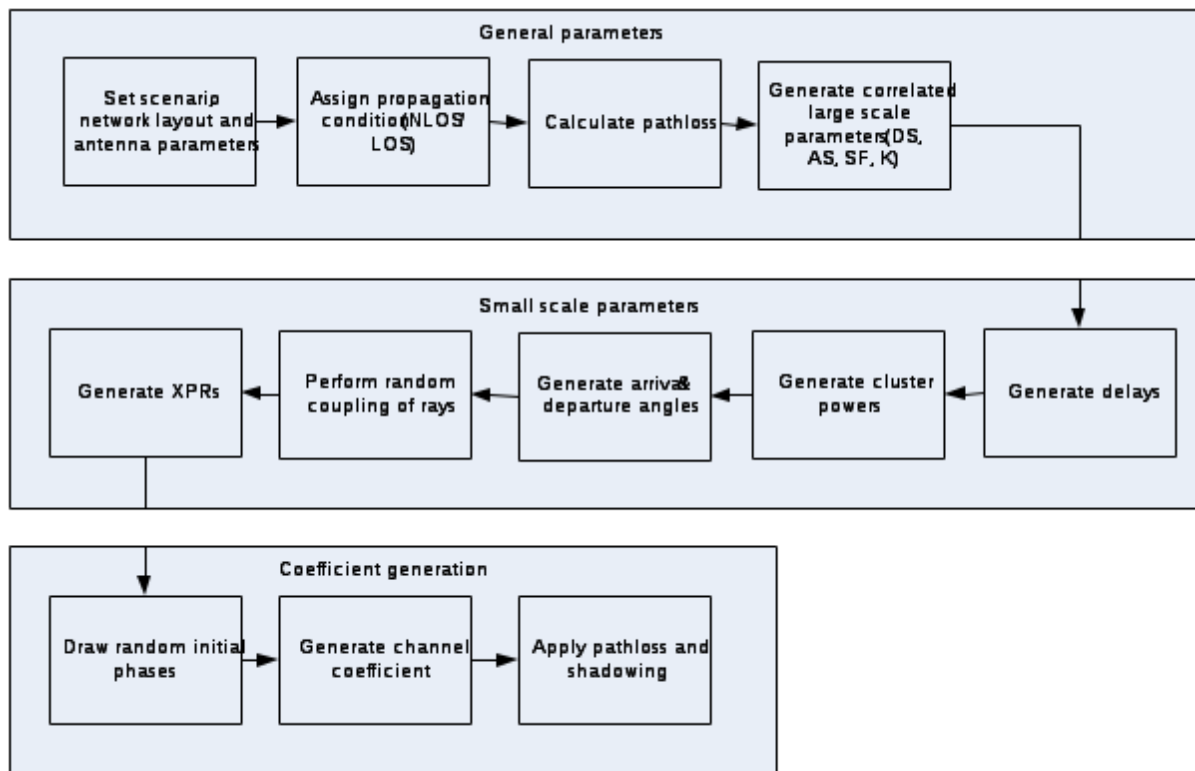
General parameters

Set scenario network layout and antenna parameters

Assign propagation condition (NLOS/ LOS)

Calculate pathloss

Generate correlated large scale parameters (DS, AS, SF, K)

Small scale parameters

Generate delays

Generate cluster powers

Generate arrival& departure angles

Perform random coupling of rays

Generate XPRs

Coefficient generation

Draw random initial phases

Generate channel coefficient

Apply pathloss and shadowing